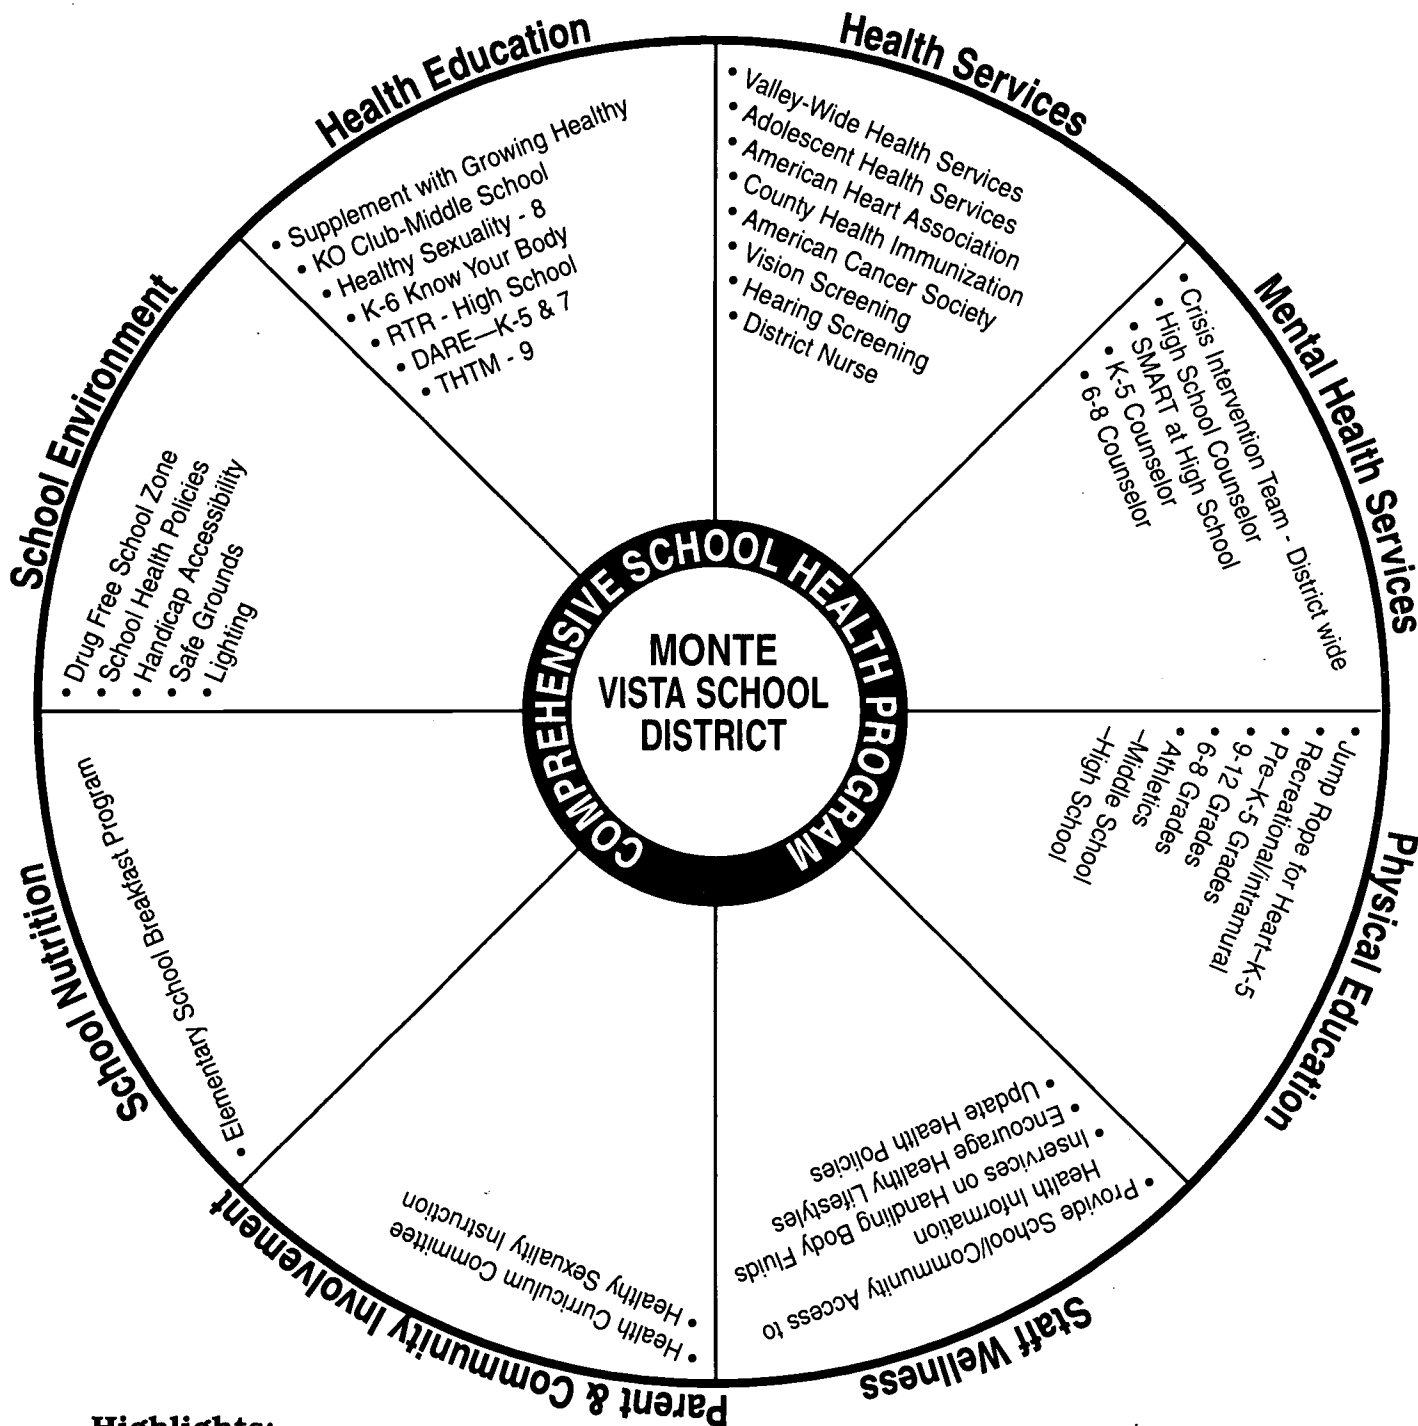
COMPREHENSIVE SCHOOL HEALTH PROGRAM

MONTE VISTA SCHOOL DISTRICT

Health Education

• Supplement with Growing Healthy
• KO Club-Middle School
• Healthy Sexuality - 8
• K-6 Know Your Body
• RTR - High School
• DARE—K-5 & 7
• THTM - 9

Health Services

• Valley-Wide Health Services
• Adolescent Health Services
• American Heart Association
• County Health Immunization
• American Cancer Society
• Vision Screening
• Hearing Screening
• District Nurse

Mental Health Services

• Crisis Intervention Team - District wide
• High School Counselor
• SMART at High School
• K-5 Counselor
• 6-8 Counselor

Physical Education

• Jump Rope for Heart—K-5
• Recreational/Intramural
• Pre—K-5 Grades
• 9-12 Grades
• 6-8 Grades
• Athletics
—Middle School
—High School

Staff Wellness

• Provide School/Community Access to Health Information
• Inservices on Handling Body Fluids
• Encourage Healthy Lifestyles
• Update Health Policies

Parent & Community Involvement

• Health Curriculum Commitee
• Healthy Sexuality Instruction

School Nutrition

• Elementary School Breakfast Program

School Environment

• Drug Free School Zone
• School Health Policies
• Handicap Accessibility
• Safe Grounds
• Lighting

Highlights: